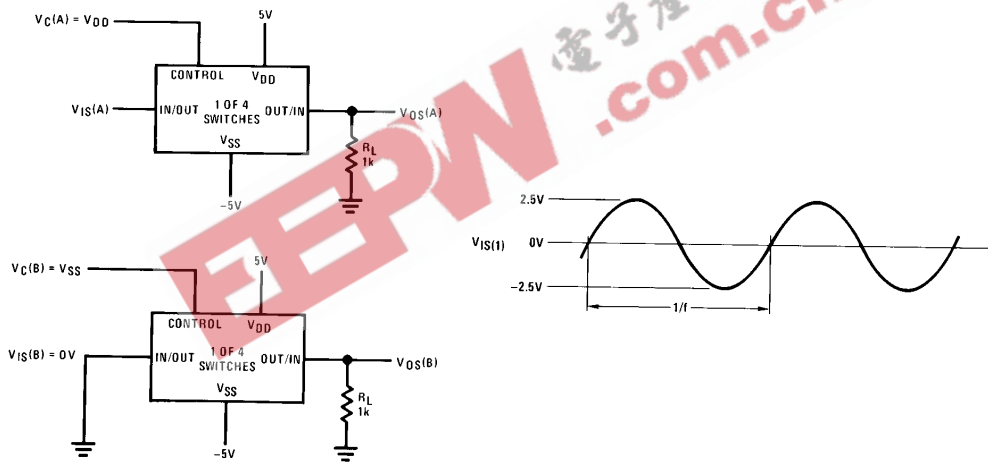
$V_C(A) = V_{DD}$

5V

CONTROL

$V_{DD}$

$V_{IS}(A)$

IN/OUT

1 OF 4 SWITCHES

OUT/IN

$V_{OS}(A)$

$V_{SS}$

$R_L$ 1k

−5V

电子产品世界

EEPW .com.cn

2.5V

$V_{IS(1)}$

0V

−2.5V

1/f

$V_C(B) = V_{SS}$

5V

CONTROL

$V_{DD}$

$V_{IS}(B) = 0V$

IN/OUT

1 OF 4 SWITCHES

OUT/IN

$V_{OS}(B)$

$V_{SS}$

$R_L$ 1k

−5V